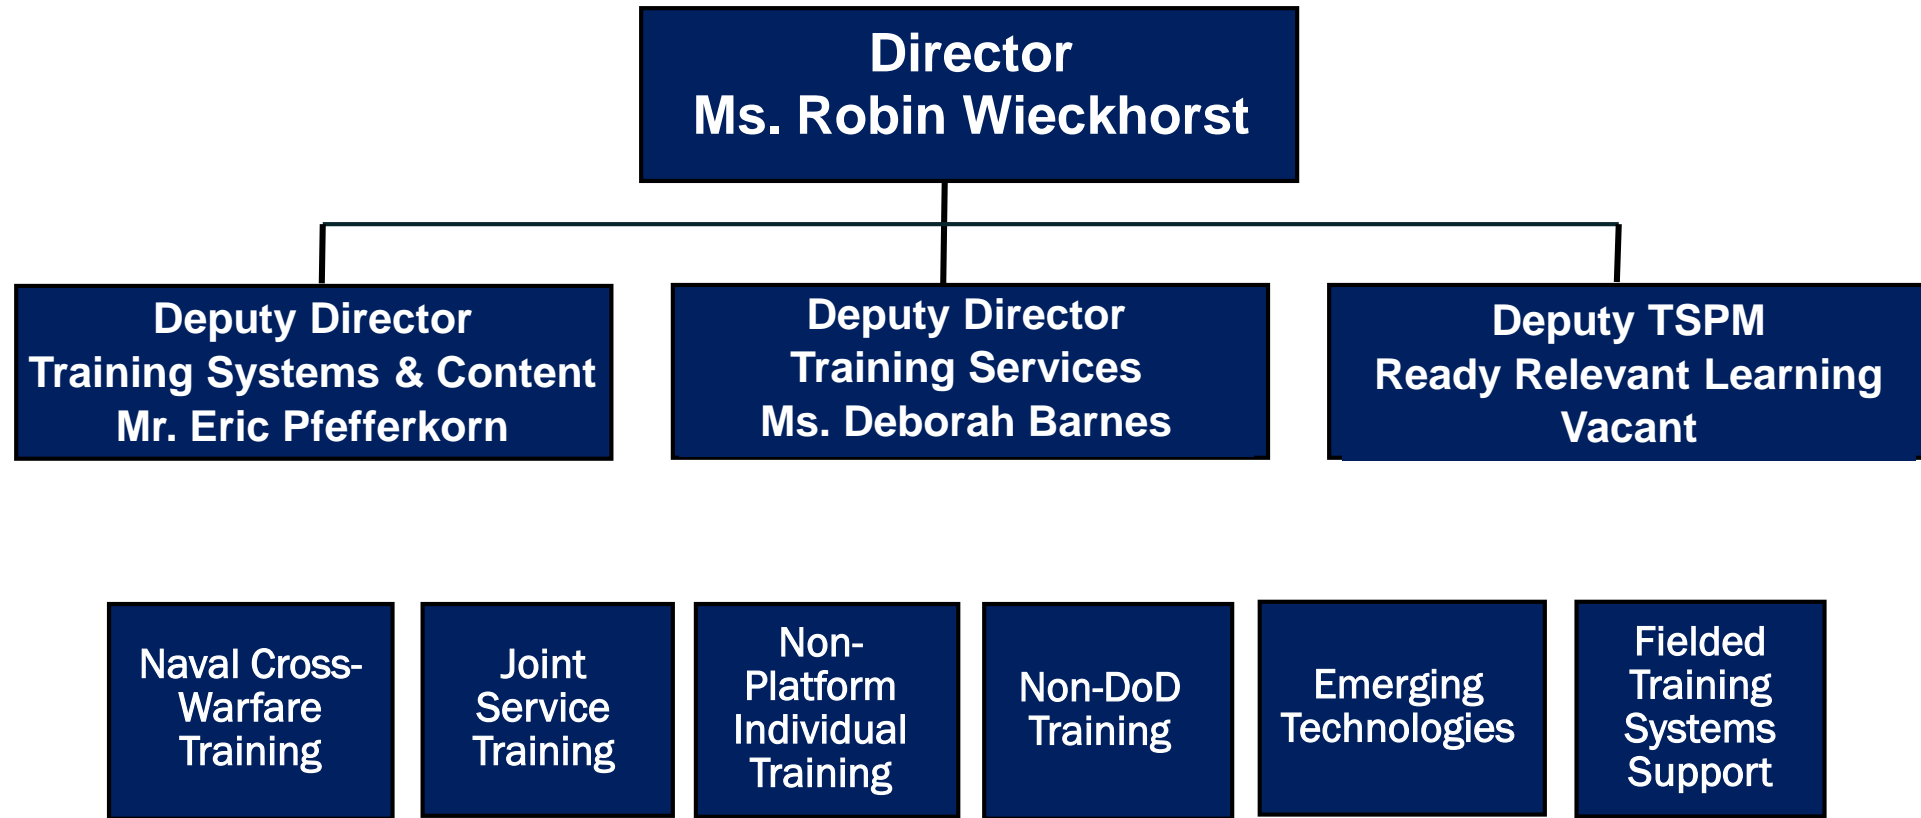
Director
Ms. Robin Wieckhorst

Deputy Director
Training Systems & Content
Mr. Eric Pfefferkorn

Deputy Director
Training Services
Ms. Deborah Barnes

Deputy TSPM
Ready Relevant Learning
Vacant

Naval Cross-Warfare Training

Joint Service Training

Non-Platform Individual Training

Non-DoD Training

Emerging Technologies

Fielded Training Systems Support